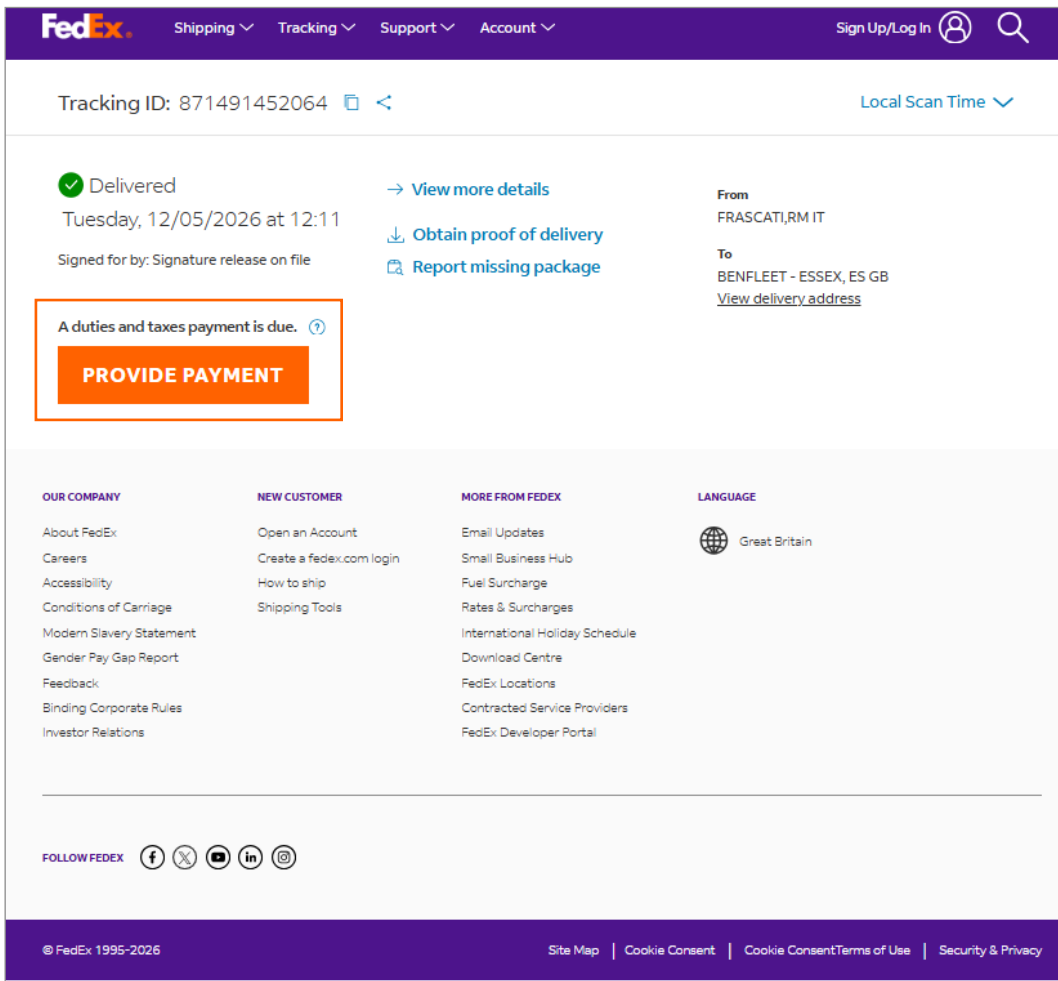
FedEx. Shipping Tracking Support Account Sign Up/Log In

Tracking ID: 871491452064

Local Scan Time

Delivered
Tuesday, 12/05/2026 at 12:11

Signed for by: Signature release on file

View more details

Obtain proof of delivery

Report missing package

From
FRASCATI,RM IT

To
BENFLEET - ESSEX, ES GB
View delivery address

A duties and taxes payment is due.

PROVIDE PAYMENT

OUR COMPANY
About FedEx
Careers
Accessibility
Conditions of Carriage
Modern Slavery Statement
Gender Pay Gap Report
Feedback
Binding Corporate Rules
Investor Relations

NEW CUSTOMER
Open an Account
Create a fedex.com login
How to ship
Shipping Tools

MORE FROM FEDEX
Email Updates
Small Business Hub
Fuel Surcharge
Rates & Surcharges
International Holiday Schedule
Download Centre
FedEx Locations
Contracted Service Providers
FedEx Developer Portal

LANGUAGE
Great Britain

FOLLOW FEDEX

© FedEx 1995-2026

Site Map | Cookie Consent | Cookie ConsentTerms of Use | Security & Privacy